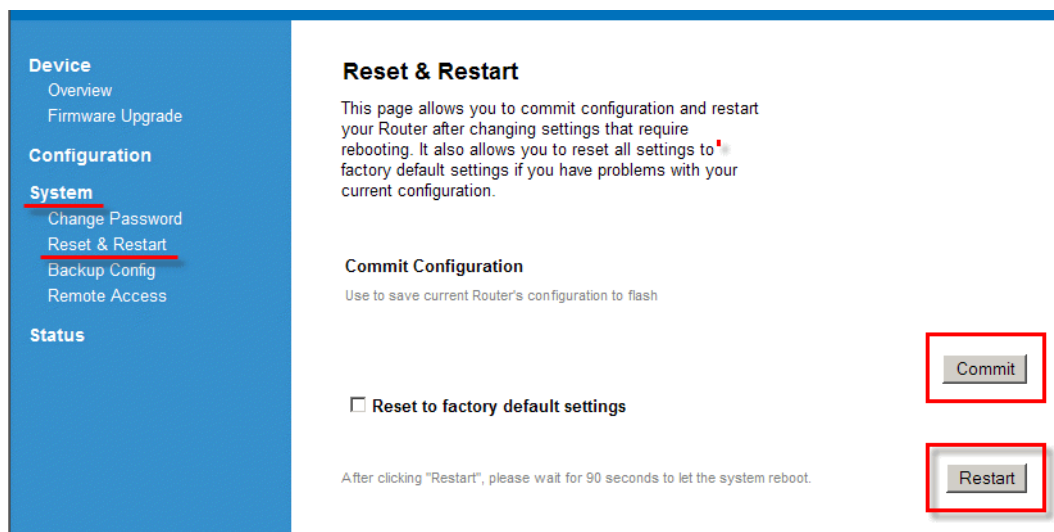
Device
Overview
Firmware Upgrade

Configuration

System
Change Password
Reset & Restart
Backup Config
Remote Access

Status

Reset & Restart

This page allows you to commit configuration and restart your Router after changing settings that require rebooting. It also allows you to reset all settings to factory default settings if you have problems with your current configuration.

Commit Configuration

Use to save current Router's configuration to flash

Commit

☐ Reset to factory default settings

After clicking "Restart", please wait for 90 seconds to let the system reboot.

Restart